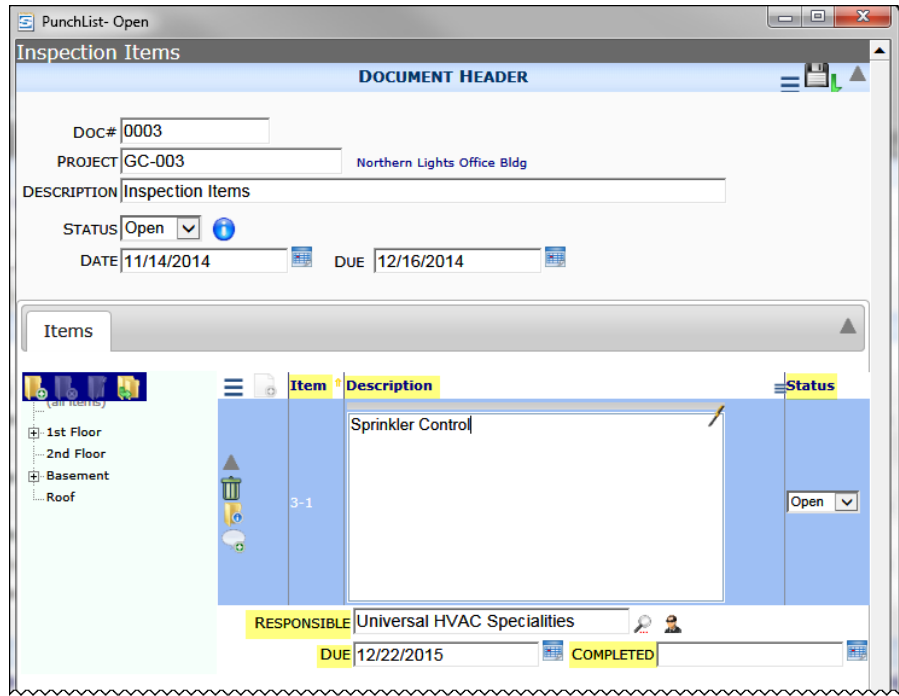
PunchList- Open

Inspection Items

DOCUMENT HEADER

DOC# 0003

PROJECT GC-003 Northern Lights Office Bldg

DESCRIPTION Inspection Items

STATUS Open

DATE 11/14/2014 DUE 12/16/2014

Items

(all items)
1st Floor
2nd Floor
Basement
Roof

| Item | Description | Status |
|---|---|---|
| 3-1 | Sprinkler Control | Open |

RESPONSIBLE Universal HVAC Specialities

DUE 12/22/2015 COMPLETED